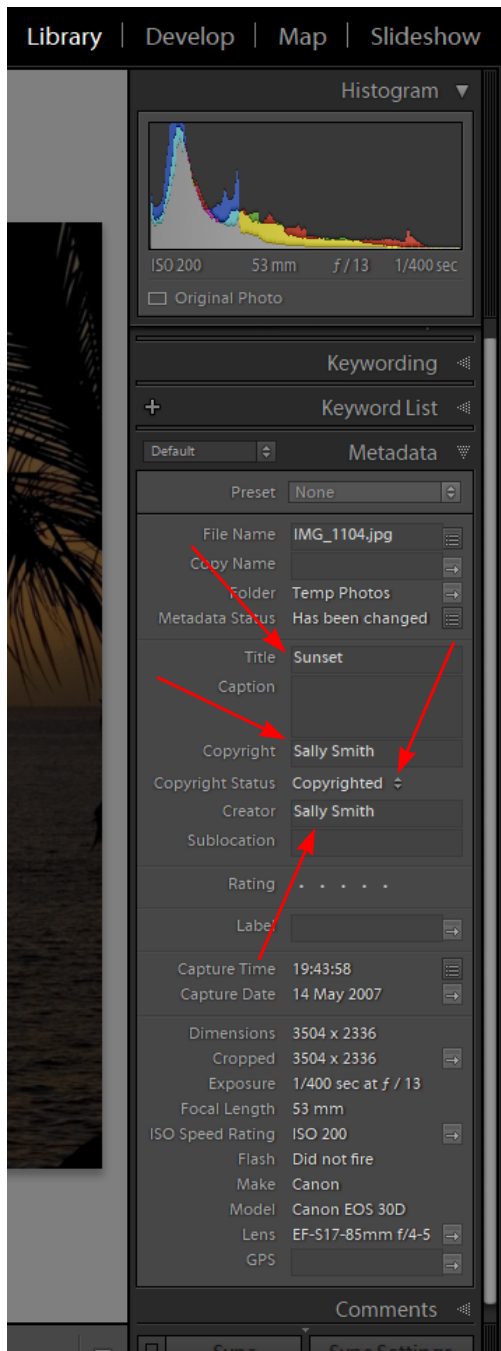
Library | Develop | Map | Slideshow

Histogram

ISO 200 53 mm ƒ / 13 1/400 sec

Original Photo

Keywording

+ Keyword List

Default Metadata

Preset None

File Name IMG_1104.jpg
Copy Name
Folder Temp Photos
Metadata Status Has been changed

Title Sunset
Caption

Copyright Sally Smith
Copyright Status Copyrighted
Creator Sally Smith
Sublocation

Rating . . . . .

Label

Capture Time 19:43:58
Capture Date 14 May 2007

Dimensions 3504 x 2336
Cropped 3504 x 2336
Exposure 1/400 sec at ƒ / 13
Focal Length 53 mm
ISO Speed Rating ISO 200
Flash Did not fire
Make Canon
Model Canon EOS 30D
Lens EF-S17-85mm f/4-5
GPS

Comments

Sync Sync Settings